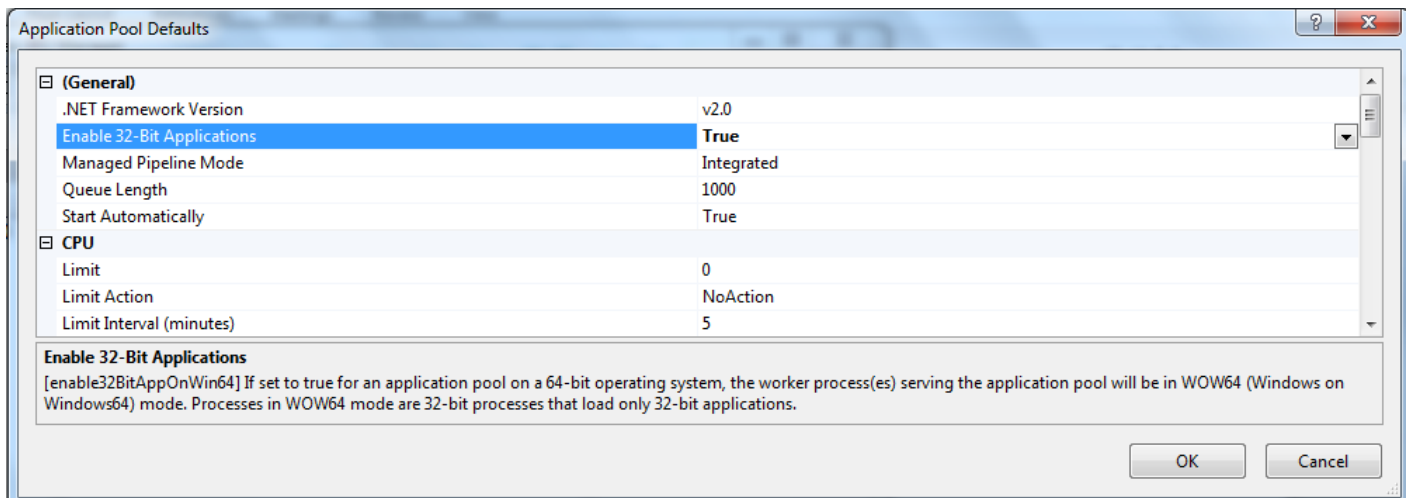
Application Pool Defaults

?

X

⊟ (General)

| | |
|---|---|
| .NET Framework Version | v2.0 |
| Enable 32-Bit Applications | True |
| Managed Pipeline Mode | Integrated |
| Queue Length | 1000 |
| Start Automatically | True |

⊟ CPU

| | |
|---|---|
| Limit | 0 |
| Limit Action | NoAction |
| Limit Interval (minutes) | 5 |

Enable 32-Bit Applications

[enable32BitAppOnWin64] If set to true for an application pool on a 64-bit operating system, the worker process(es) serving the application pool will be in WOW64 (Windows on Windows64) mode. Processes in WOW64 mode are 32-bit processes that load only 32-bit applications.

OK

Cancel